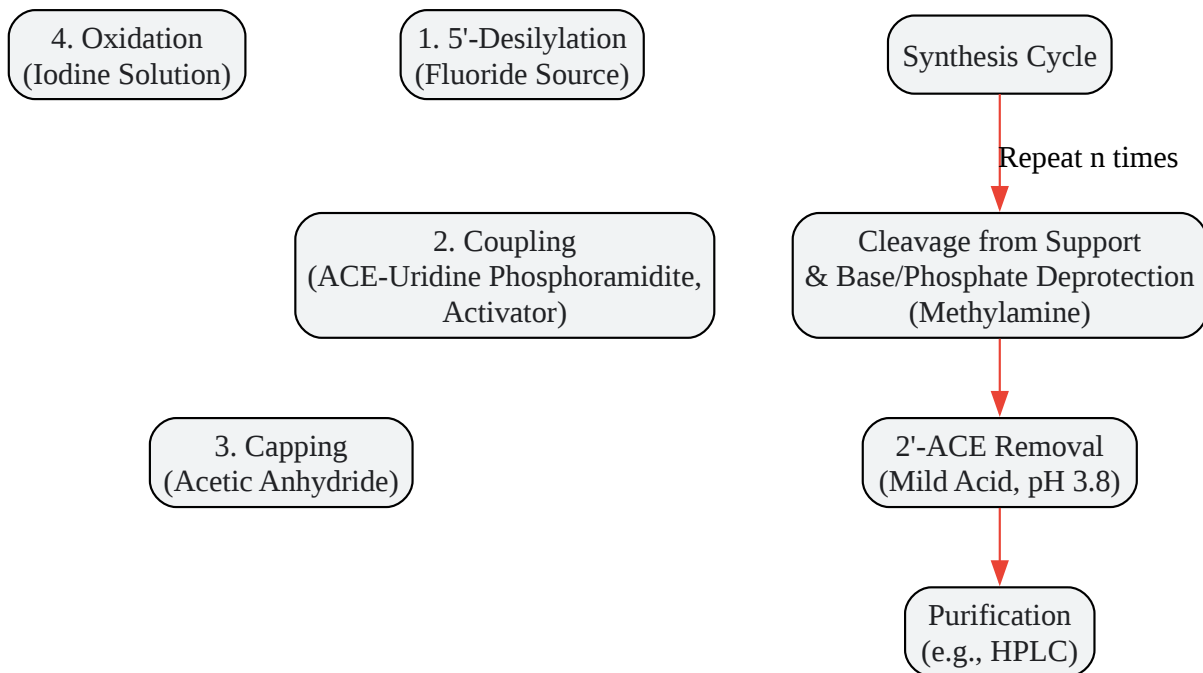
4. Oxidation
(Iodine Solution)

1. 5'-Desilylation
(Fluoride Source)

Synthesis Cycle

Repeat n times

2. Coupling
(ACE-Uridine Phosphoramidite, Activator)

Cleavage from Support
& Base/Phosphate Deprotection
(Methylamine)

3. Capping
(Acetic Anhydride)

2'-ACE Removal
(Mild Acid, pH 3.8)

Purification
(e.g., HPLC)